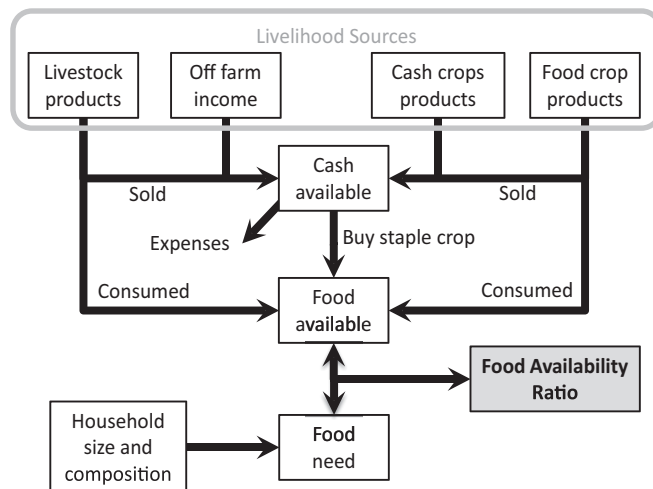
Livelihood Sources

Livestock products

Off farm income

Cash crops products

Food crop products

Sold

Cash available

Sold

Expenses

Buy staple crop

Consumed

Food available

Consumed

Food Availability Ratio

Household size and composition

Food need